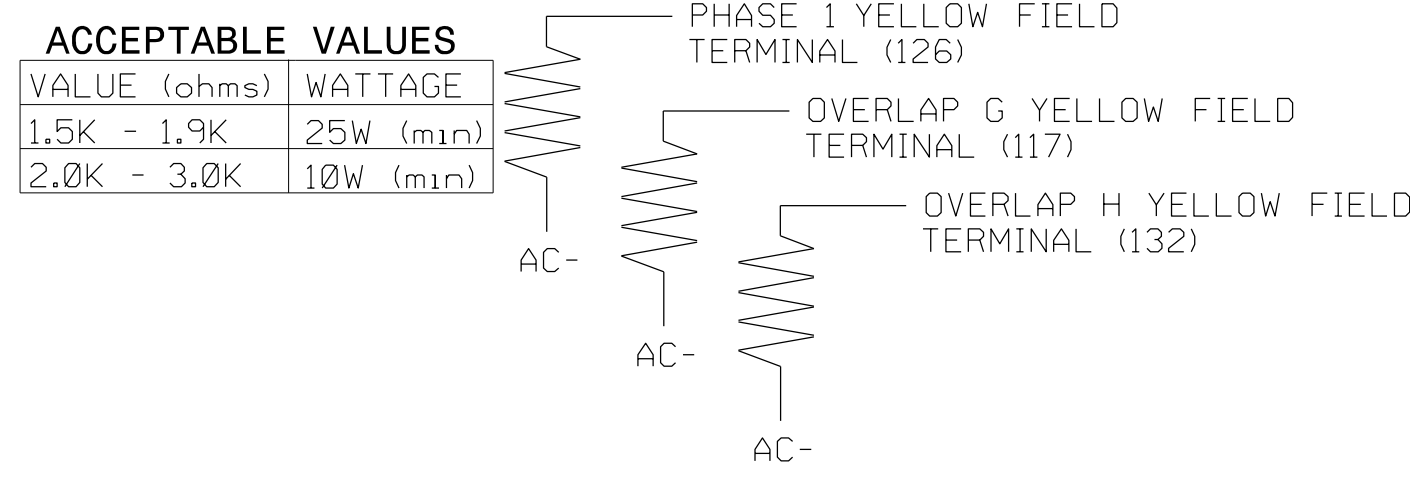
ACCEPTABLE VALUES

| VALUE (ohms) | WATTAGE |
|---|---|
| 1.5K - 1.9K | 25W (min) |
| 2.ØK - 3.ØK | 1ØW (min) |

PHASE 1 YELLOW FIELD TERMINAL (126)

OVERLAP G YELLOW FIELD TERMINAL (117)

OVERLAP H YELLOW FIELD TERMINAL (132)

AC-

AC-

AC-